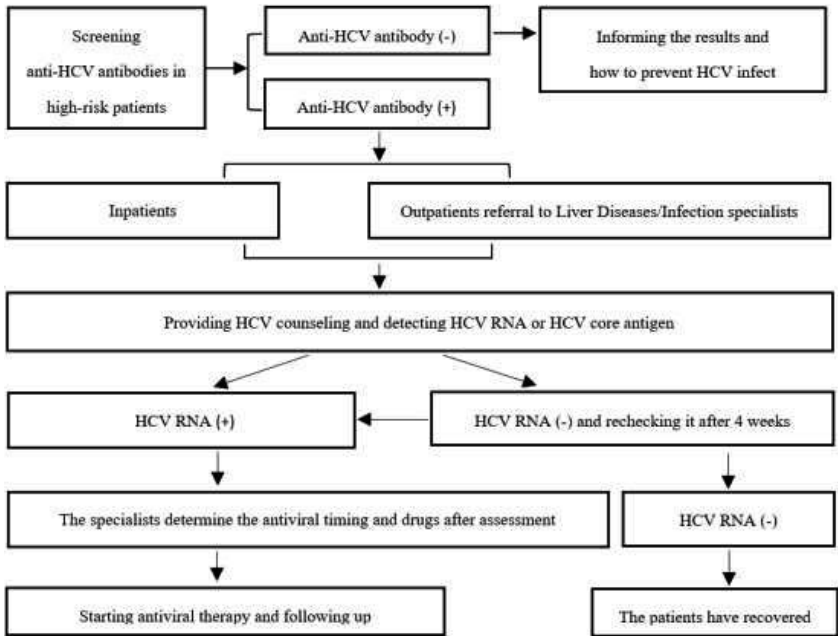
Screening anti-HCV antibodies in high-risk patients

Anti-HCV antibody (-)

Informing the results and how to prevent HCV infect

Anti-HCV antibody (+)

Inpatients

Outpatients referral to Liver Diseases/Infection specialists

Providing HCV counseling and detecting HCV RNA or HCV core antigen

HCV RNA (+)

HCV RNA (-) and rechecking it after 4 weeks

The specialists determine the antiviral timing and drugs after assessment

HCV RNA (-)

Starting antiviral therapy and following up

The patients have recovered